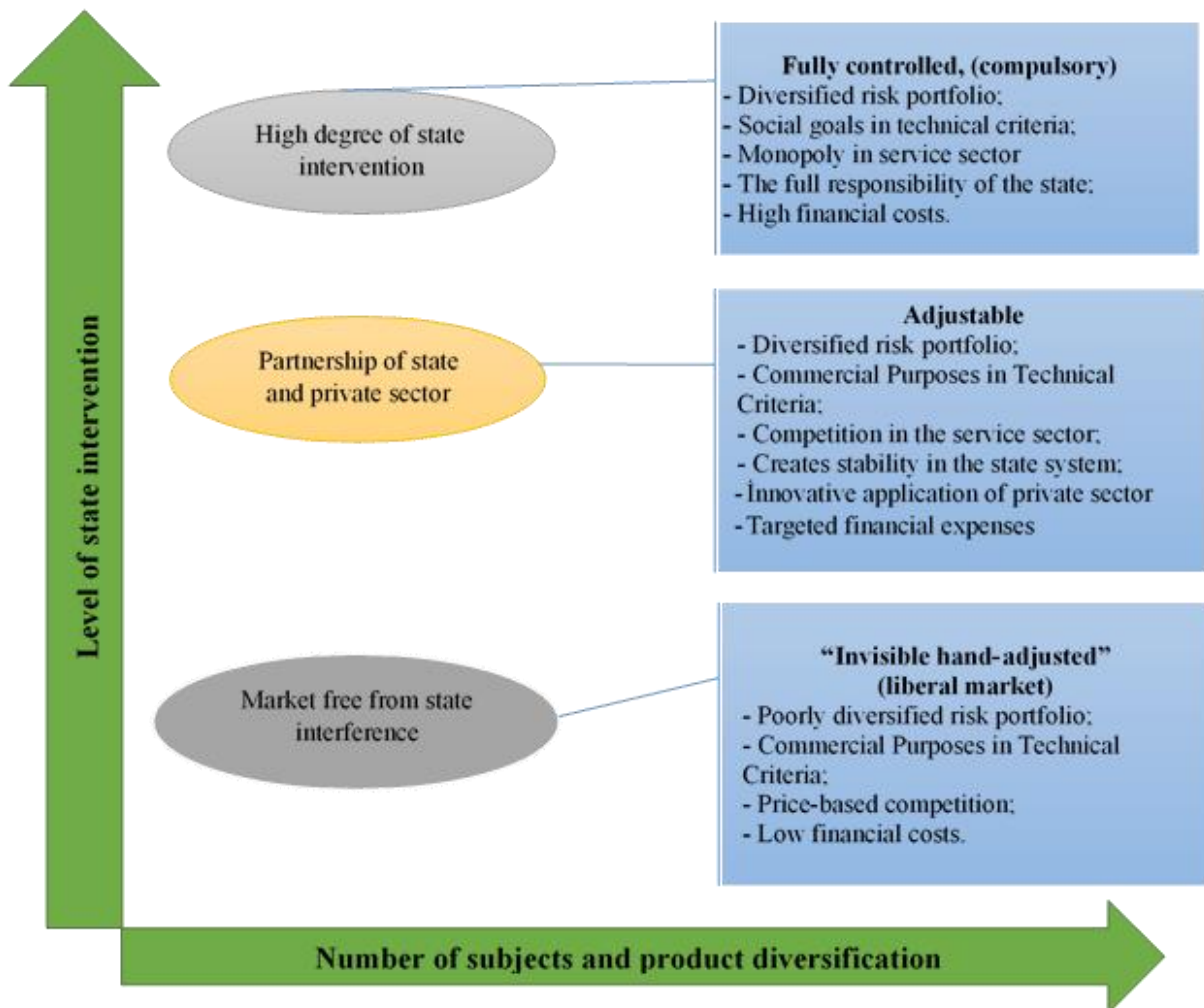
Level of state intervention

High degree of state intervention

Fully controlled, (compulsory)
- Diversified risk portfolio;
- Social goals in technical criteria;
- Monopoly in service sector
- The full responsibility of the state;
- High financial costs.

Partnership of state and private sector

Adjustable
- Diversified risk portfolio;
- Commercial Purposes in Technical Criteria;
- Competition in the service sector;
- Creates stability in the state system;
- İnnovative application of private sector
- Targeted financial expenses

Market free from state interference

"Invisible hand-adjusted" (liberal market)
- Poorly diversified risk portfolio;
- Commercial Purposes in Technical Criteria;
- Price-based competition;
- Low financial costs.

Number of subjects and product diversification